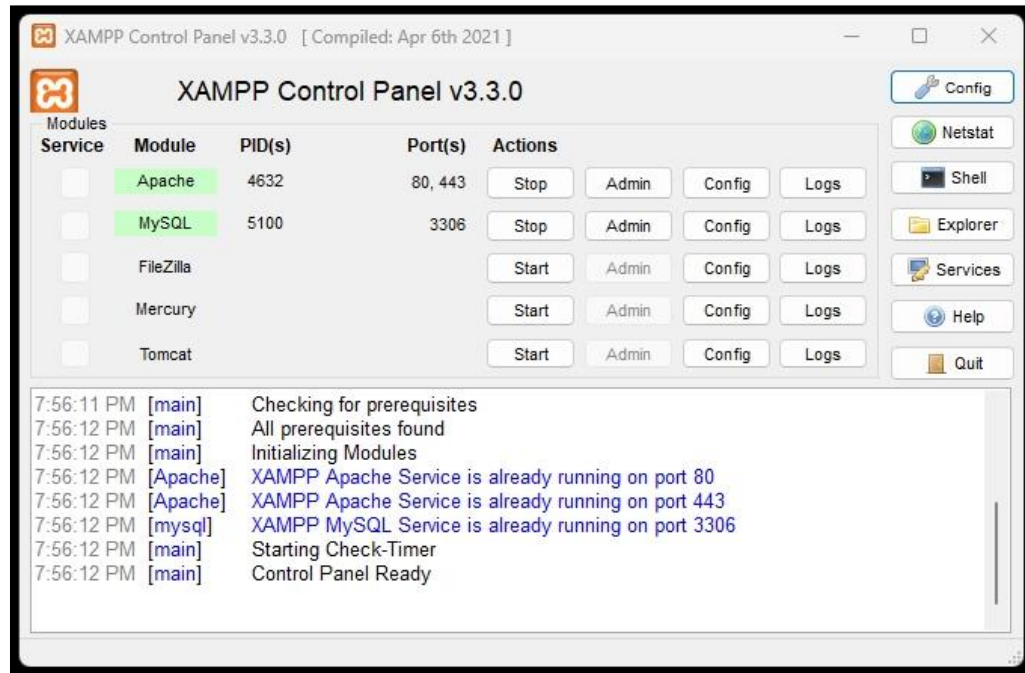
XAMPP Control Panel v3.3.0 [ Compiled: Apr 6th 2021 ]

XAMPP Control Panel v3.3.0

Config
Netstat
Shell
Explorer
Services
Help
Quit

Modules

| Service | Module | PID(s) | Port(s) | Actions | | | |
|---|---|---|---|---|---|---|---|
| | Apache | 4632 | 80, 443 | Stop | Admin | Config | Logs |
| | MySQL | 5100 | 3306 | Stop | Admin | Config | Logs |
| | FileZilla | | | Start | Admin | Config | Logs |
| | Mercury | | | Start | Admin | Config | Logs |
| | Tomcat | | | Start | Admin | Config | Logs |

7:56:11 PM [main] Checking for prerequisites
7:56:12 PM [main] All prerequisites found
7:56:12 PM [main] Initializing Modules
7:56:12 PM [Apache] XAMPP Apache Service is already running on port 80
7:56:12 PM [Apache] XAMPP Apache Service is already running on port 443
7:56:12 PM [mysql] XAMPP MySQL Service is already running on port 3306
7:56:12 PM [main] Starting Check-Timer
7:56:12 PM [main] Control Panel Ready